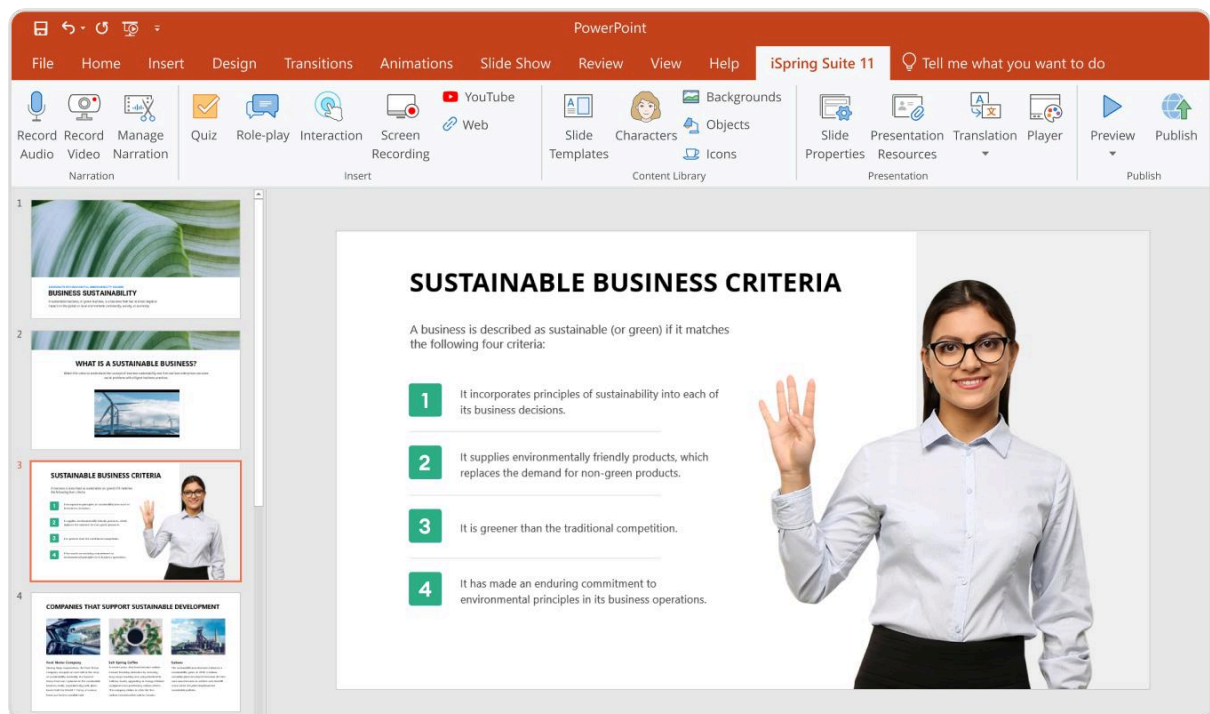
PowerPoint

File Home Insert Design Transitions Animations Slide Show Review View Help iSpring Suite 11 Tell me what you want to do

Record Audio Record Video Manage Narration
Narration

Quiz Role-play Interaction Screen Recording YouTube Web
Insert

Slide Templates Characters Backgrounds Objects Icons
Content Library

Slide Properties Presentation Resources Translation Player
Presentation

Preview Publish
Publish

1
BUSINESS SUSTAINABILITY
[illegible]

2
WHAT IS A SUSTAINABLE BUSINESS?
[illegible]

3
SUSTAINABLE BUSINESS CRITERIA
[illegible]

4
COMPANIES THAT SUPPORT SUSTAINABLE DEVELOPMENT
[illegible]

SUSTAINABLE BUSINESS CRITERIA

A business is described as sustainable (or green) if it matches the following four criteria:

1 It incorporates principles of sustainability into each of its business decisions.

2 It supplies environmentally friendly products, which replaces the demand for non-green products.

3 It is greener than the traditional competition.

4 It has made an enduring commitment to environmental principles in its business operations.